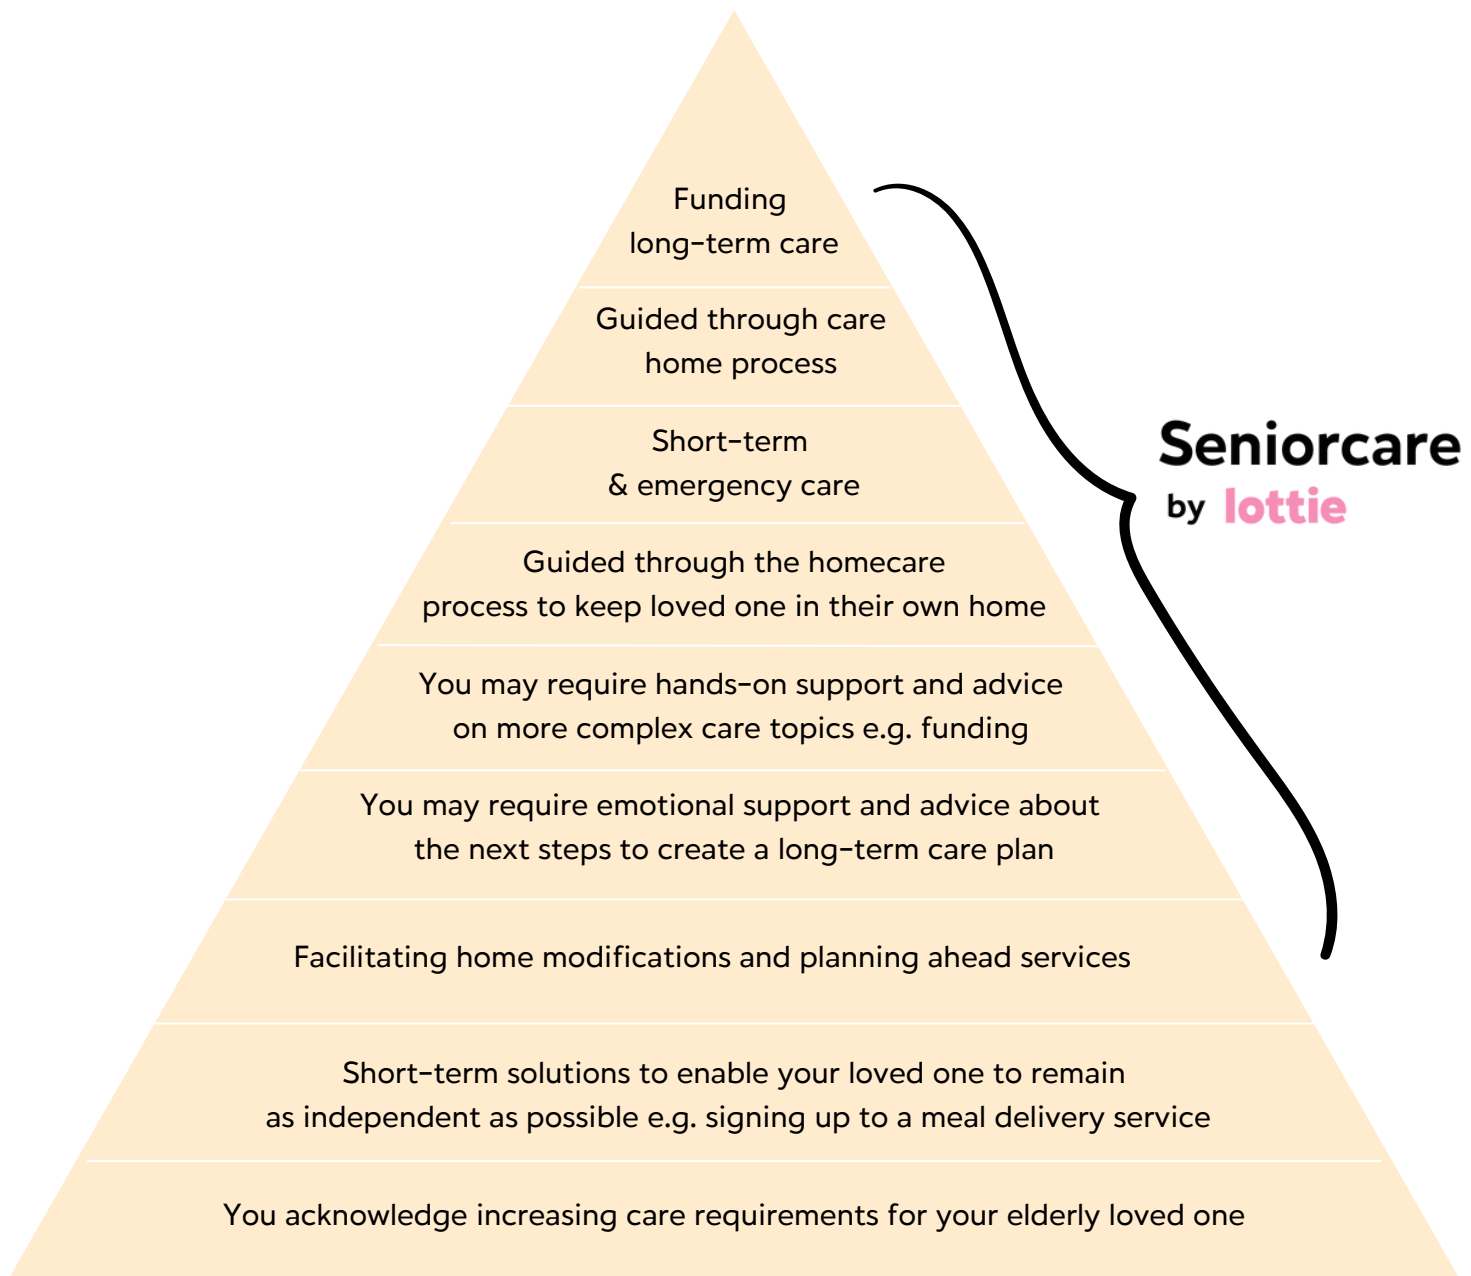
Funding
long-term care

Guided through care
home process

Short-term
& emergency care

Guided through the homecare
process to keep loved one in their own home

You may require hands-on support and advice
on more complex care topics e.g. funding

You may require emotional support and advice about
the next steps to create a long-term care plan

Facilitating home modifications and planning ahead services

Short-term solutions to enable your loved one to remain
as independent as possible e.g. signing up to a meal delivery service

You acknowledge increasing care requirements for your elderly loved one

Seniorcare
by lottie